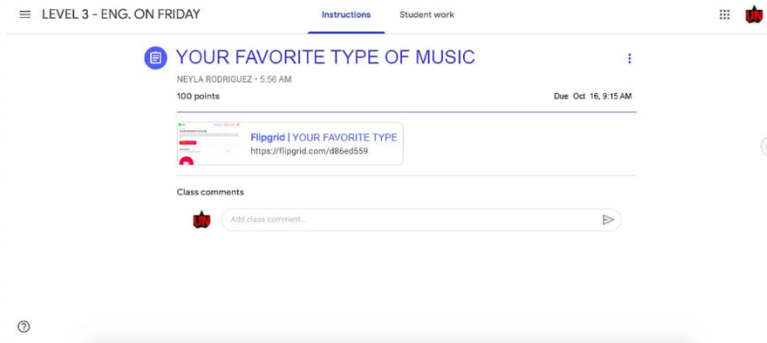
LEVEL 3 - ENG. ON FRIDAY

Instructions

Student work

YOUR FAVORITE TYPE OF MUSIC

NEYLA RODRIGUEZ • 5:56 AM

100 points

Due Oct 16, 9:15 AM

Flipgrid | YOUR FAVORITE TYPE

https://flipgrid.com/d86ed559

Class comments

Add class comment...

?